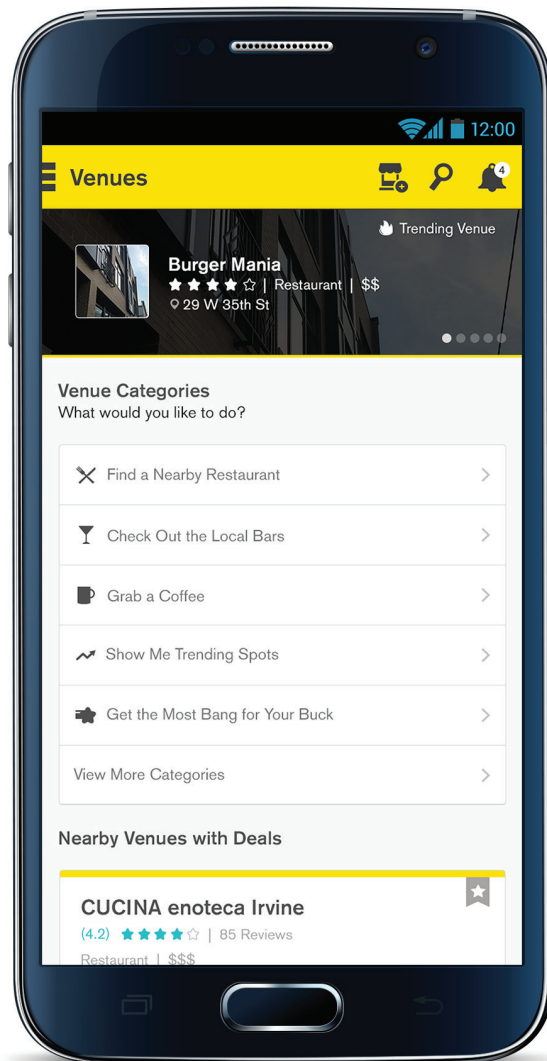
12:00

Venues

4

Trending Venue

Burger Mania
★★★★☆ | Restaurant | $$
29 W 35th St

Venue Categories
What would you like to do?

Find a Nearby Restaurant

Check Out the Local Bars

Grab a Coffee

Show Me Trending Spots

Get the Most Bang for Your Buck

View More Categories

Nearby Venues with Deals

CUCINA enoteca Irvine
(4.2) ★★★★☆ | 85 Reviews
Restaurant | $$$